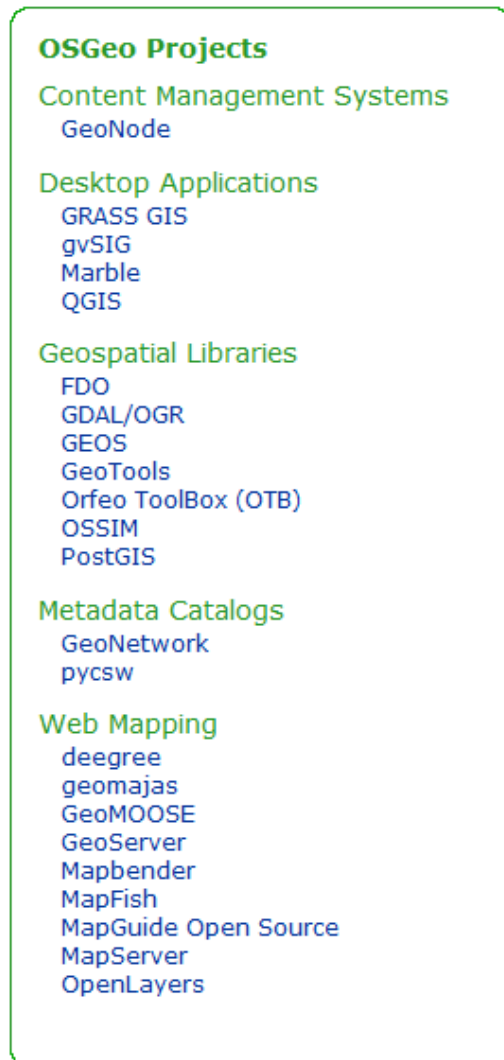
OSGeo Projects

Content Management Systems
GeoNode

Desktop Applications
GRASS GIS
gvSIG
Marble
QGIS

Geospatial Libraries
FDO
GDAL/OGR
GEOS
GeoTools
Orfeo ToolBox (OTB)
OSSIM
PostGIS

Metadata Catalogs
GeoNetwork
pycsw

Web Mapping
deegree
geomajas
GeoMOOSE
GeoServer
Mapbender
MapFish
MapGuide Open Source
MapServer
OpenLayers